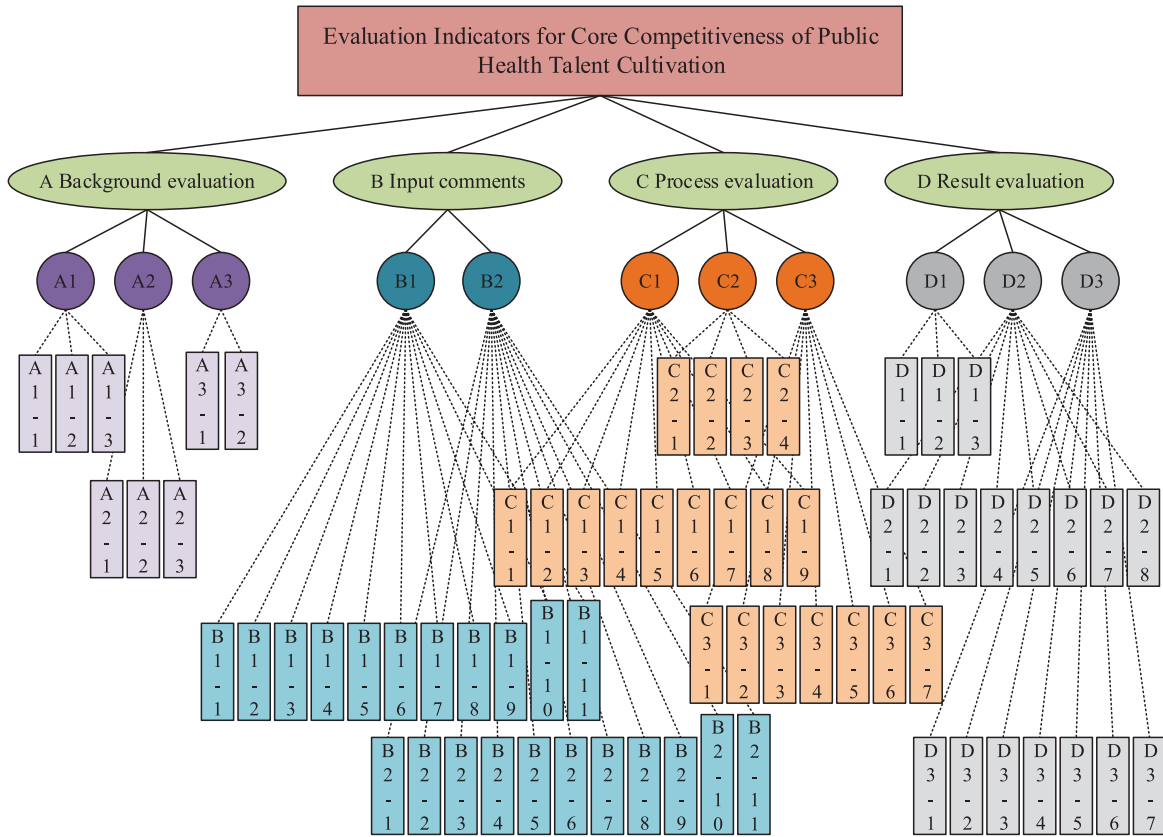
Evaluation Indicators for Core Competitiveness of Public Health Talent Cultivation

A Background evaluation
B Input comments
C Process evaluation
D Result evaluation

A1 A2 A3
B1 B2
C1 C2 C3
D1 D2 D3

A1-1 A1-2 A1-3
A3-1 A3-2
A2-1 A2-2 A2-3

C2-1 C2-2 C2-3 C2-4
D1-1 D1-2 D1-3

C1-1 C1-2 C1-3 C1-4 C1-5 C1-6 C1-7 C1-8 C1-9
D2-1 D2-2 D2-3 D2-4 D2-5 D2-6 D2-7 D2-8

B1-1 B1-2 B1-3 B1-4 B1-5 B1-6 B1-7 B1-8 B1-9 B1-10 B1-11
C3-1 C3-2 C3-3 C3-4 C3-5 C3-6 C3-7

B2-1 B2-2 B2-3 B2-4 B2-5 B2-6 B2-7 B2-8 B2-9 B2-10 B2-11
D3-1 D3-2 D3-3 D3-4 D3-5 D3-6 D3-7